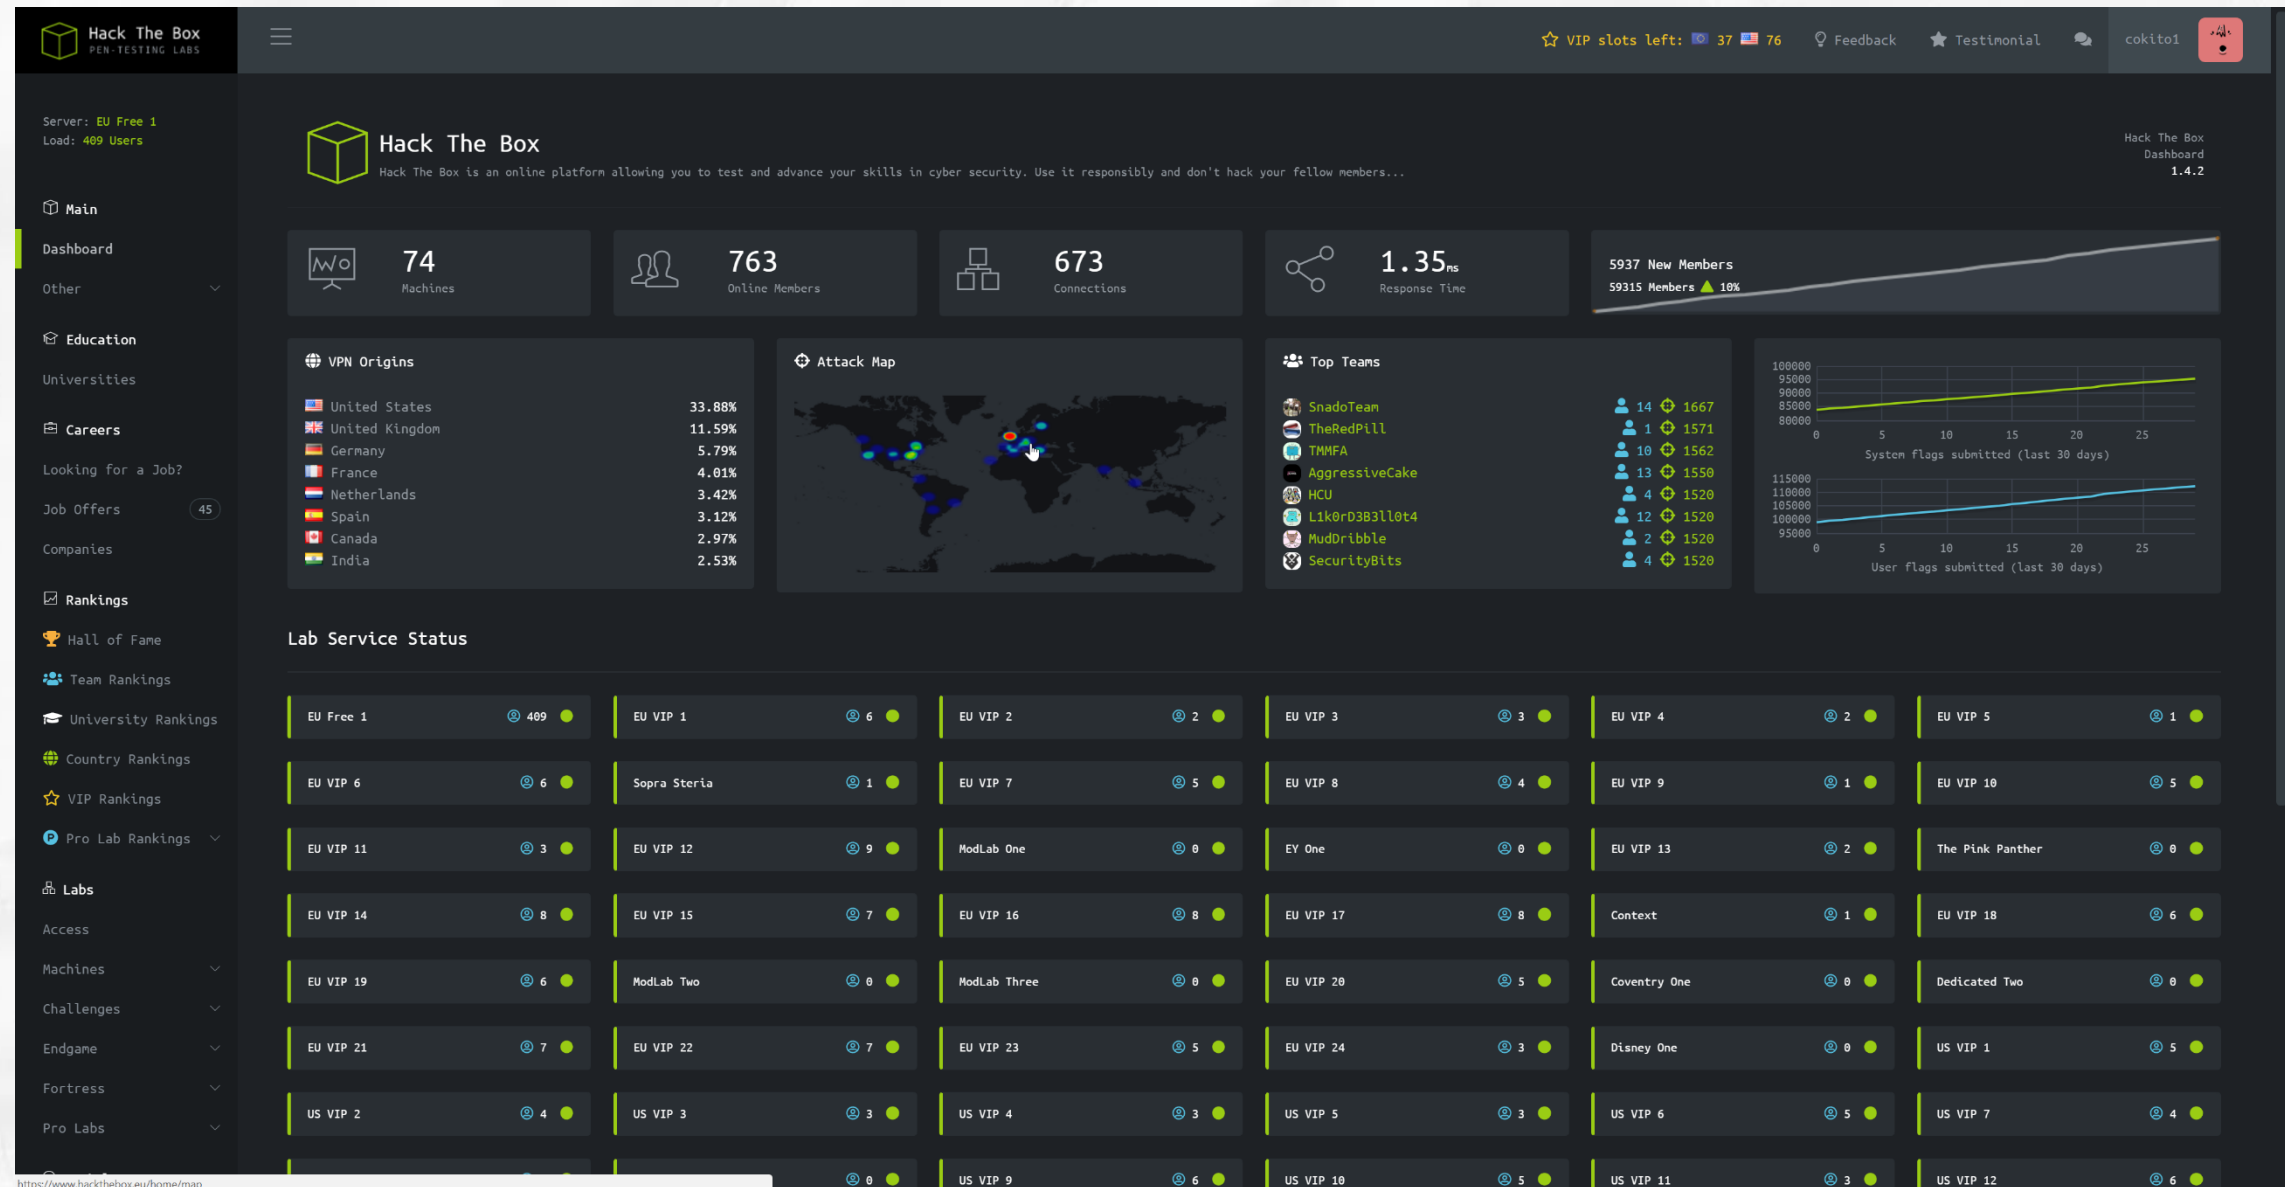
Hack The Box
PEN-TESTING LABS

VIP slots left: 37 76 Feedback Testimonial cokito1

Server: EU Free 1
Load: 409 Users

Main
Dashboard
Other

Education
Universities

Careers
Looking for a Job?
Job Offers 45
Companies

Rankings
Hall of Fame
Team Rankings
University Rankings
Country Rankings
VIP Rankings
Pro Lab Rankings

Labs
Access
Machines
Challenges
Endgame
Fortress
Pro Labs

Hack The Box
Hack The Box is an online platform allowing you to test and advance your skills in cyber security. Use it responsibly and don't hack your fellow members...

Hack The Box
Dashboard
1.4.2

74
Machines

763
Online Members

673
Connections

1.35ms
Response Time

5937 New Members
59315 Members 10%

VPN Origins

| | |
|---|---|
| United States | 33.88% |
| United Kingdom | 11.59% |
| Germany | 5.79% |
| France | 4.01% |
| Netherlands | 3.42% |
| Spain | 3.12% |
| Canada | 2.97% |
| India | 2.53% |

Attack Map

Top Teams

| | | |
|---|---|---|
| SnadoTeam | 14 | 1667 |
| TheRedPill | 1 | 1571 |
| TMMFA | 10 | 1562 |
| AggressiveCake | 13 | 1550 |
| HCU | 4 | 1520 |
| L1k0rD3B3ll0t4 | 12 | 1520 |
| MudDribble | 2 | 1520 |
| SecurityBits | 4 | 1520 |

100000 95000 90000 85000 80000
0 5 10 15 20 25
System flags submitted (last 30 days)

115000 110000 105000 100000 95000
0 5 10 15 20 25
User flags submitted (last 30 days)

Lab Service Status

| | | | | | |
|---|---|---|---|---|---|
| EU Free 1 409 | EU VIP 1 6 | EU VIP 2 2 | EU VIP 3 3 | EU VIP 4 2 | EU VIP 5 1 |
| EU VIP 6 6 | Sopra Steria 1 | EU VIP 7 5 | EU VIP 8 4 | EU VIP 9 1 | EU VIP 10 5 |
| EU VIP 11 3 | EU VIP 12 9 | ModLab One 0 | EY One 0 | EU VIP 13 2 | The Pink Panther 0 |
| EU VIP 14 8 | EU VIP 15 7 | EU VIP 16 8 | EU VIP 17 8 | Context 1 | EU VIP 18 6 |
| EU VIP 19 6 | ModLab Two 0 | ModLab Three 0 | EU VIP 20 5 | Coventry One 0 | Dedicated Two 0 |
| EU VIP 21 7 | EU VIP 22 7 | EU VIP 23 5 | EU VIP 24 3 | Disney One 0 | US VIP 1 5 |
| US VIP 2 4 | US VIP 3 3 | US VIP 4 3 | US VIP 5 3 | US VIP 6 5 | US VIP 7 4 |
| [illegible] | 0 | US VIP 9 6 | US VIP 10 5 | US VIP 11 3 | US VIP 12 6 |

https://www.hackthebox.eu/home/map